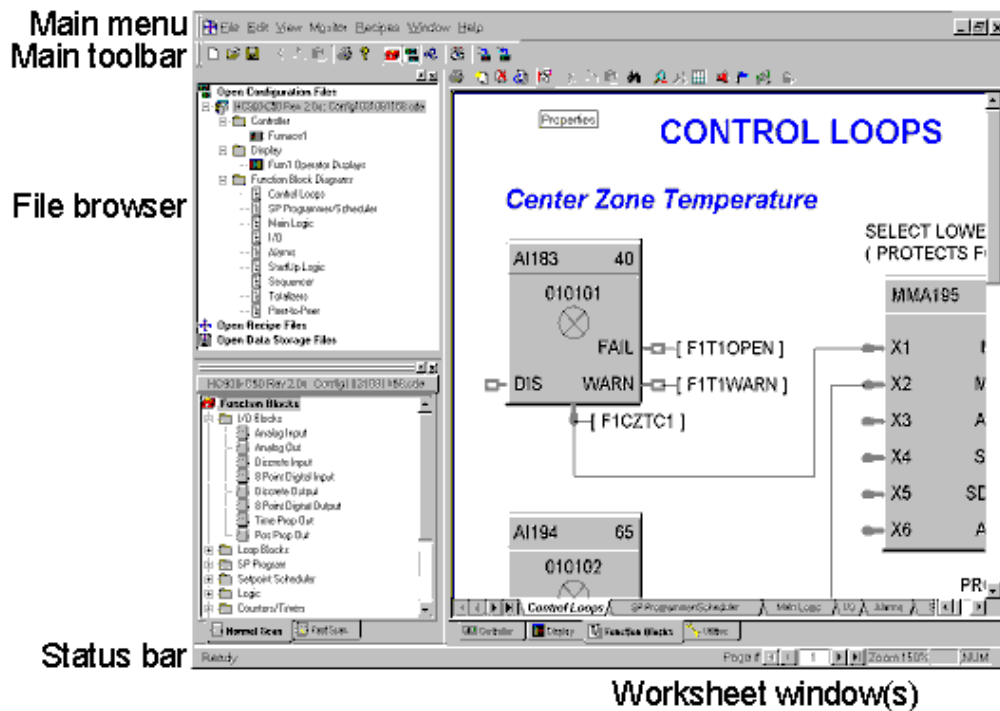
Main menu
Main toolbar
File browser
Status bar
Worksheet window(s)

File Edit View Monitor Recipes Window Help

Open Configuration Files
HC900-C50 Rev 2.0a: Config[03|01]08.cde
Controller
Furnace1
Display
Furn1 Operator Displays
Function Block Diagrams
Control Loops
SP Programmer/Scheduler
Main Logic
I/O
Alarms
StartUp Logic
Sequencer
Totalizers
Peer-to-Peer
Open Recipe Files
Open Data Storage Files

HC900-C50 Rev 2.0a: Config[03|01]08.cde
Function Blocks
I/O Blocks
Analog Input
Analog Out
Discrete Input
8 Point Digital Input
Discrete Output
8 Point Digital Output
Time Prop Out
Pos Prop Out
Loop Blocks
SP Program
Setpoint Scheduler
Logic
Counters/Timers
Normal Scan
Fast Scan

Properties
CONTROL LOOPS
Center Zone Temperature
SELECT LOWE
( PROTECTS F
AI183 40
010101
FAIL [ F1T1OPEN ]
DIS WARN [ F1T1WARN ]
[ F1CZTC1 ]
MMA195
X1
X2
X3
X4
X5
X6
AI194 65
010102
PR
Control Loops
SP Programmer/Scheduler
Main Logic
I/O
Alarms
Controller
Display
Function Blocks
Utilities

Ready
Page # 1
Zoom 150%
NUM